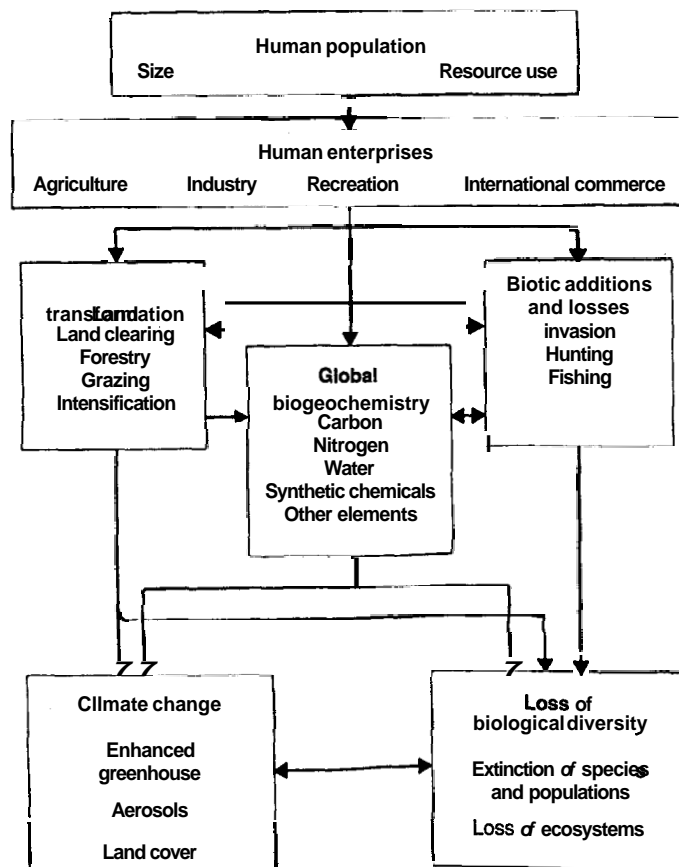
Human population
Size
Resource use

Human enterprises
Agriculture
Industry
Recreation
International commerce

transLandation
Land clearing
Forestry
Grazing
Intensification

Global biogeochemistry
Carbon
Nitrogen
Water
Synthetic chemicals
Other elements

Biotic additions and losses
invasion
Hunting
Fishing

Cllmate change
Enhanced greenhouse
Aerosols
Land cover

Loss of biological diversity
Extinction of species and populations
Loss of ecosystems